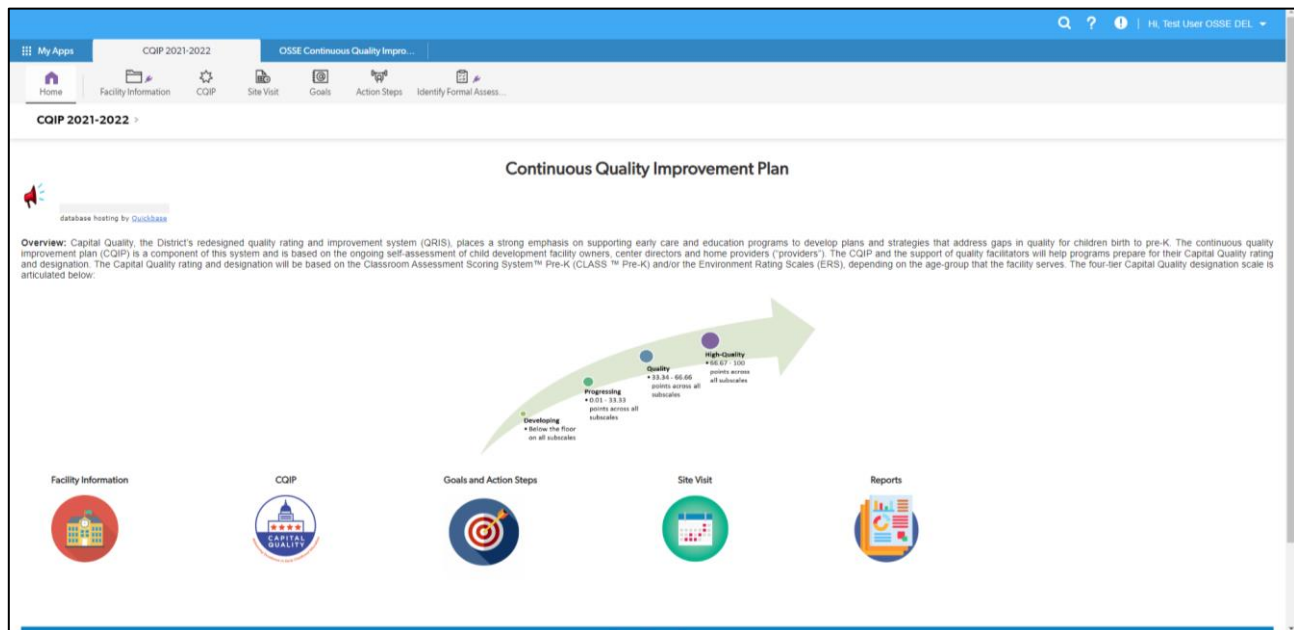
Hi, Test User OSSE DEL

My Apps | CQIP 2021-2022 | OSSE Continuous Quality Impro...

Home | Facility Information | CQIP | Site Visit | Goals | Action Steps | Identify Formal Assess...

CQIP 2021-2022 >

Continuous Quality Improvement Plan

database hosting by Quickbase

Overview: Capital Quality, the District's redesigned quality rating and improvement system (QRIS), places a strong emphasis on supporting early care and education programs to develop plans and strategies that address gaps in quality for children birth to pre-K. The continuous quality improvement plan (CQIP) is a component of this system and is based on the ongoing self-assessment of child development facility owners, center directors and home providers ("providers"). The CQIP and the support of quality facilitators will help programs prepare for their Capital Quality rating and designation. The Capital Quality rating and designation will be based on the Classroom Assessment Scoring System™ Pre-K (CLASS ™ Pre-K) and/or the Environment Rating Scales (ERS), depending on the age-group that the facility serves. The four-tier Capital Quality designation scale is articulated below:

Developing
• Below the floor on all subscales

Progressing
• 0.01 - 33.33 points across all subscales

Quality
• 33.34 - 66.66 points across all subscales

High-Quality
• 66.67 - 100 points across all subscales

Facility Information | CQIP | Goals and Action Steps | Site Visit | Reports

CAPITAL QUALITY